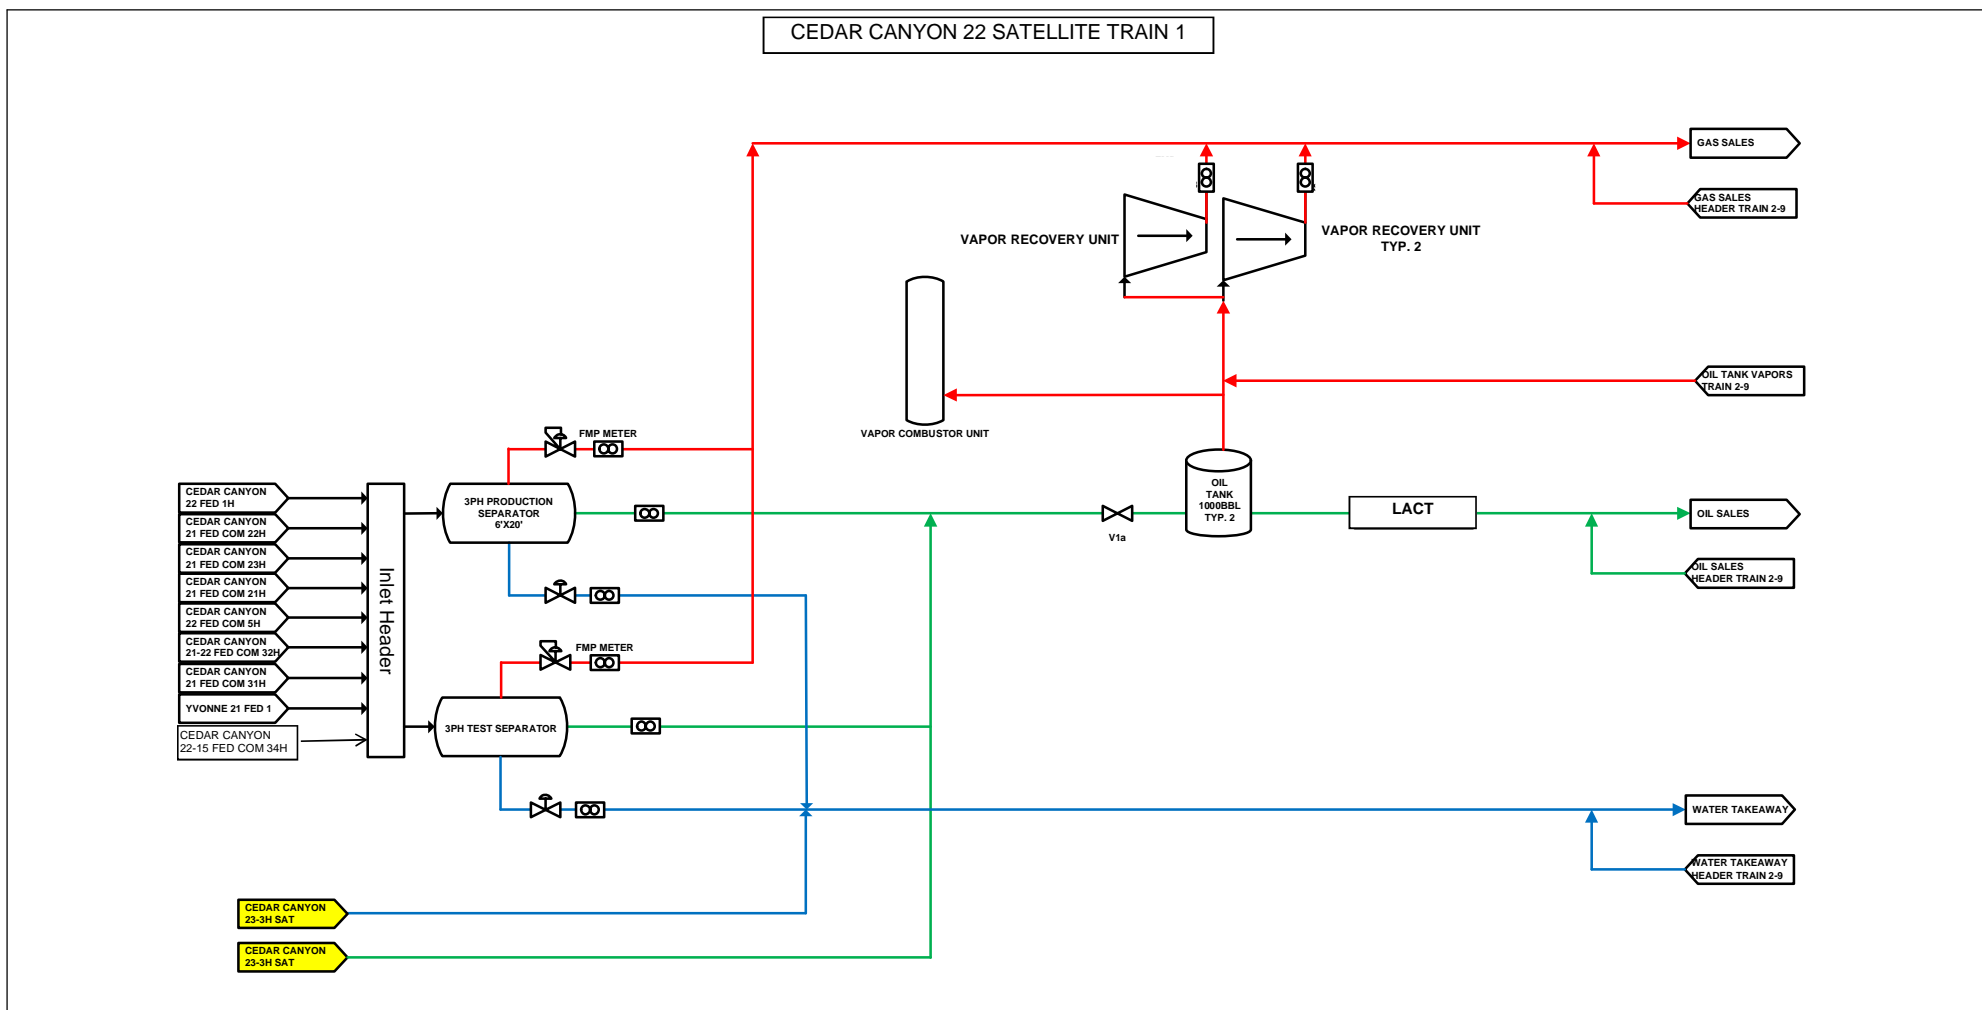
CEDAR CANYON 22 SATELLITE TRAIN 1

GAS SALES

GAS SALES HEADER TRAIN 2-9

VAPOR RECOVERY UNIT

VAPOR RECOVERY UNIT TYP. 2

OIL TANK VAPORS TRAIN 2-9

VAPOR COMBUSTOR UNIT

FMP METER

CEDAR CANYON 22 FED 1H

CEDAR CANYON 21 FED COM 22H

CEDAR CANYON 21 FED COM 23H

CEDAR CANYON 21 FED COM 21H

CEDAR CANYON 22 FED COM 5H

CEDAR CANYON 21-22 FED COM 32H

CEDAR CANYON 21 FED COM 31H

YVONNE 21 FED 1

CEDAR CANYON 22-15 FED COM 34H

Inlet Header

3PH PRODUCTION SEPARATOR 6'X20'

V1a

OIL TANK 1000BBL TYP. 2

LACT

OIL SALES

OIL SALES HEADER TRAIN 2-9

FMP METER

3PH TEST SEPARATOR

WATER TAKEAWAY

WATER TAKEAWAY HEADER TRAIN 2-9

CEDAR CANYON 23-3H SAT

CEDAR CANYON 23-3H SAT